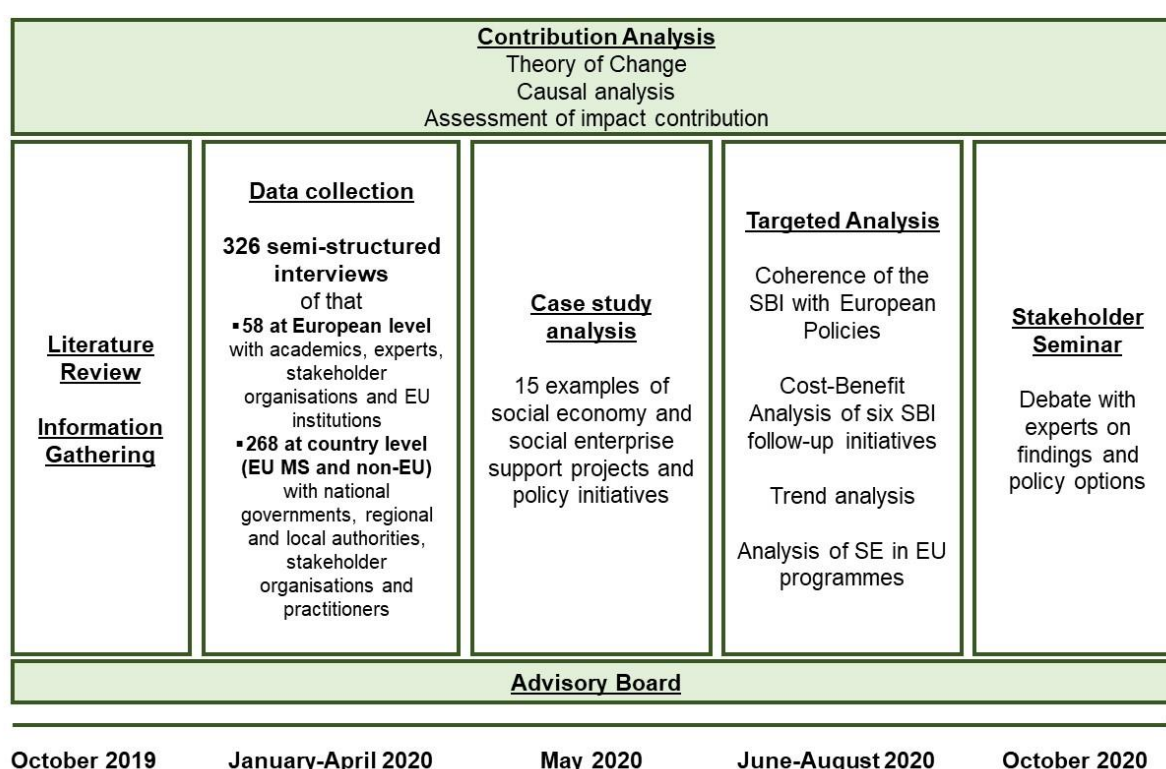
Contribution Analysis
Theory of Change
Causal analysis
Assessment of impact contribution

Literature Review

Information Gathering

Data collection

326 semi-structured interviews
of that
▪58 at European level with academics, experts, stakeholder organisations and EU institutions
▪268 at country level (EU MS and non-EU) with national governments, regional and local authorities, stakeholder organisations and practitioners

Case study analysis

15 examples of social economy and social enterprise support projects and policy initiatives

Targeted Analysis

Coherence of the SBI with European Policies

Cost-Benefit Analysis of six SBI follow-up initiatives

Trend analysis

Analysis of SE in EU programmes

Stakeholder Seminar

Debate with experts on findings and policy options

Advisory Board

October 2019 January-April 2020 May 2020 June-August 2020 October 2020